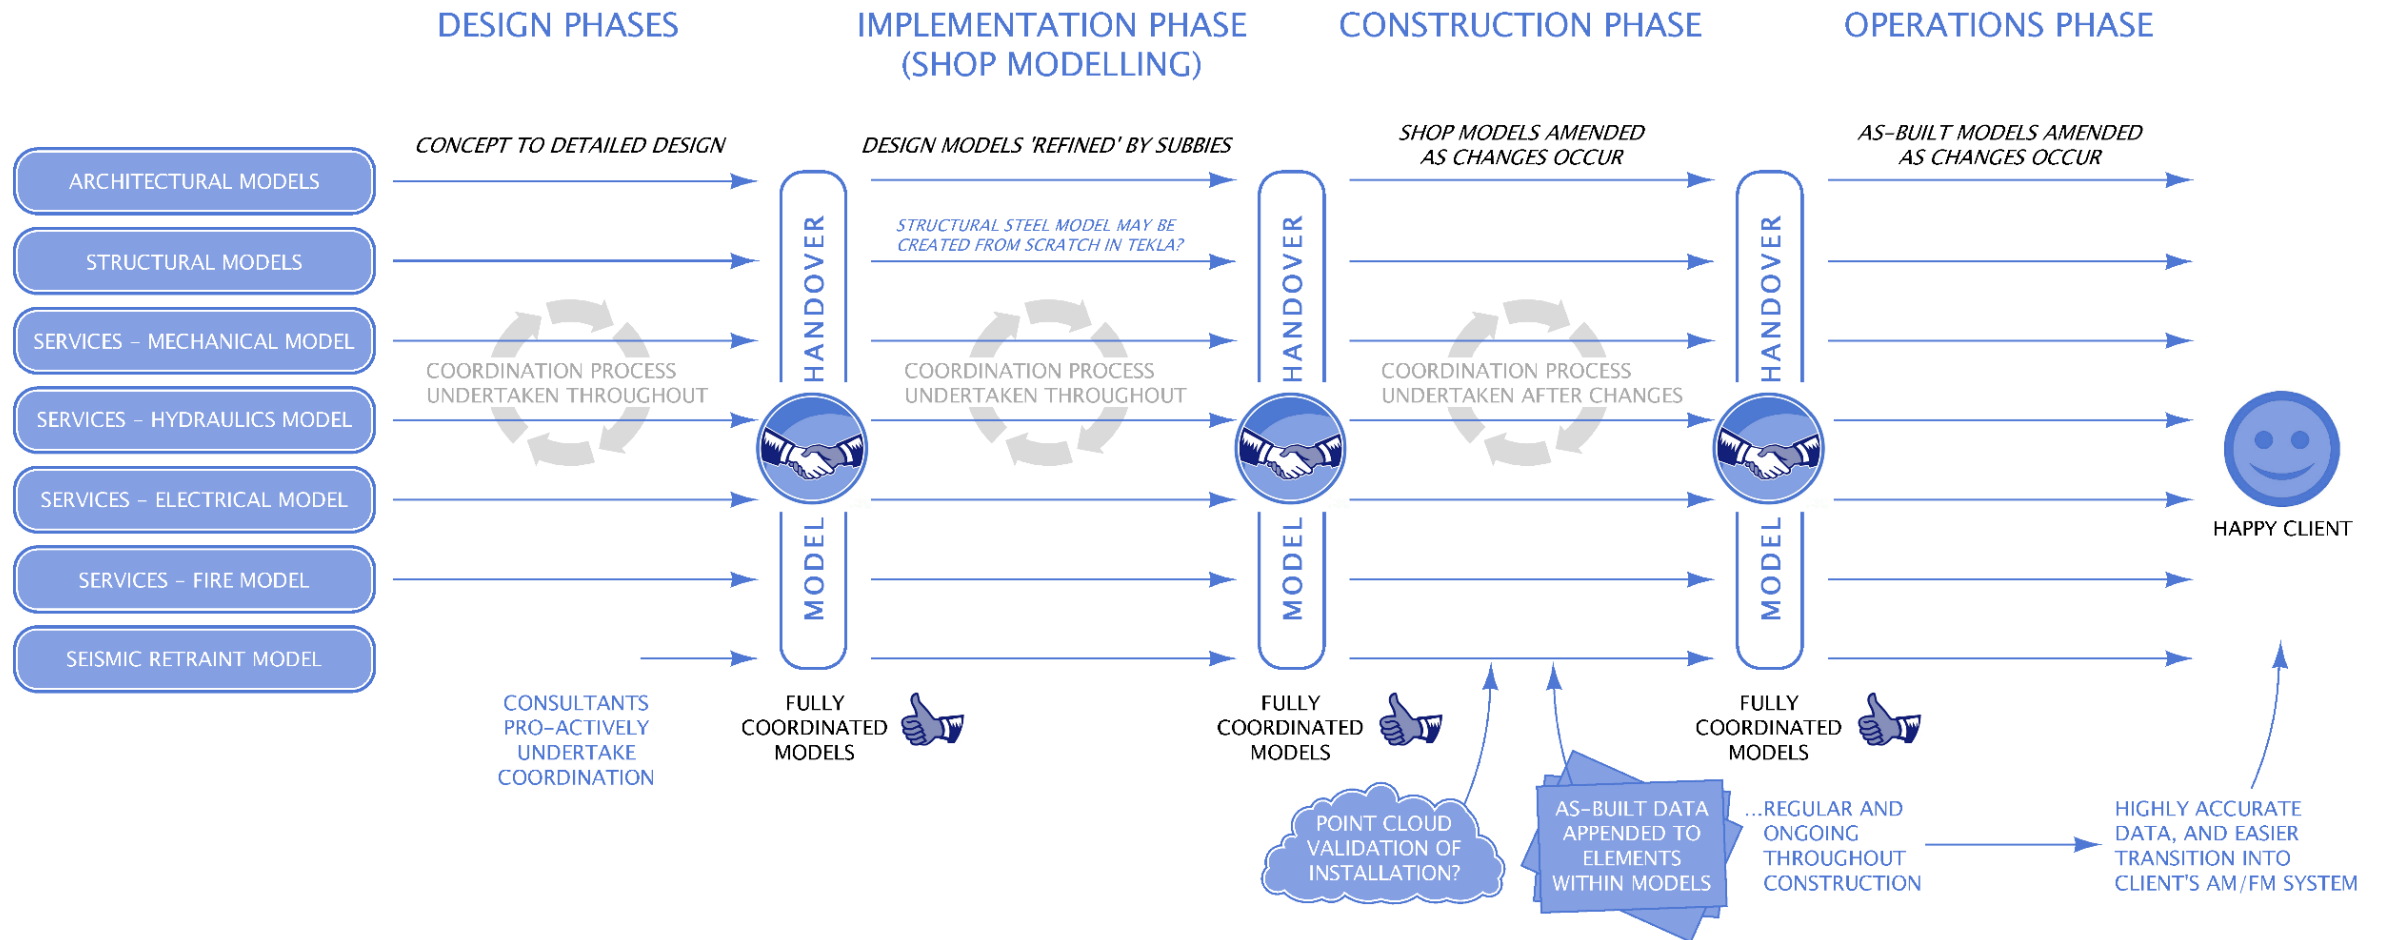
DESIGN PHASES

IMPLEMENTATION PHASE (SHOP MODELLING)

CONSTRUCTION PHASE

OPERATIONS PHASE

CONCEPT TO DETAILED DESIGN

DESIGN MODELS 'REFINED' BY SUBBIES

SHOP MODELS AMENDED AS CHANGES OCCUR

AS-BUILT MODELS AMENDED AS CHANGES OCCUR

ARCHITECTURAL MODELS

STRUCTURAL MODELS

SERVICES - MECHANICAL MODEL

SERVICES - HYDRAULICS MODEL

SERVICES - ELECTRICAL MODEL

SERVICES - FIRE MODEL

SEISMIC RETRAINT MODEL

STRUCTURAL STEEL MODEL MAY BE CREATED FROM SCRATCH IN TEKLA?

COORDINATION PROCESS UNDERTAKEN THROUGHOUT

COORDINATION PROCESS UNDERTAKEN THROUGHOUT

COORDINATION PROCESS UNDERTAKEN AFTER CHANGES

HANDOVER MODEL

HANDOVER MODEL

HANDOVER MODEL

HAPPY CLIENT

CONSULTANTS PRO-ACTIVELY UNDERTAKE COORDINATION

FULLY COORDINATED MODELS

FULLY COORDINATED MODELS

FULLY COORDINATED MODELS

POINT CLOUD VALIDATION OF INSTALLATION?

AS-BUILT DATA APPENDED TO ELEMENTS WITHIN MODELS

...REGULAR AND ONGOING THROUGHOUT CONSTRUCTION

HIGHLY ACCURATE DATA, AND EASIER TRANSITION INTO CLIENT'S AM/FM SYSTEM